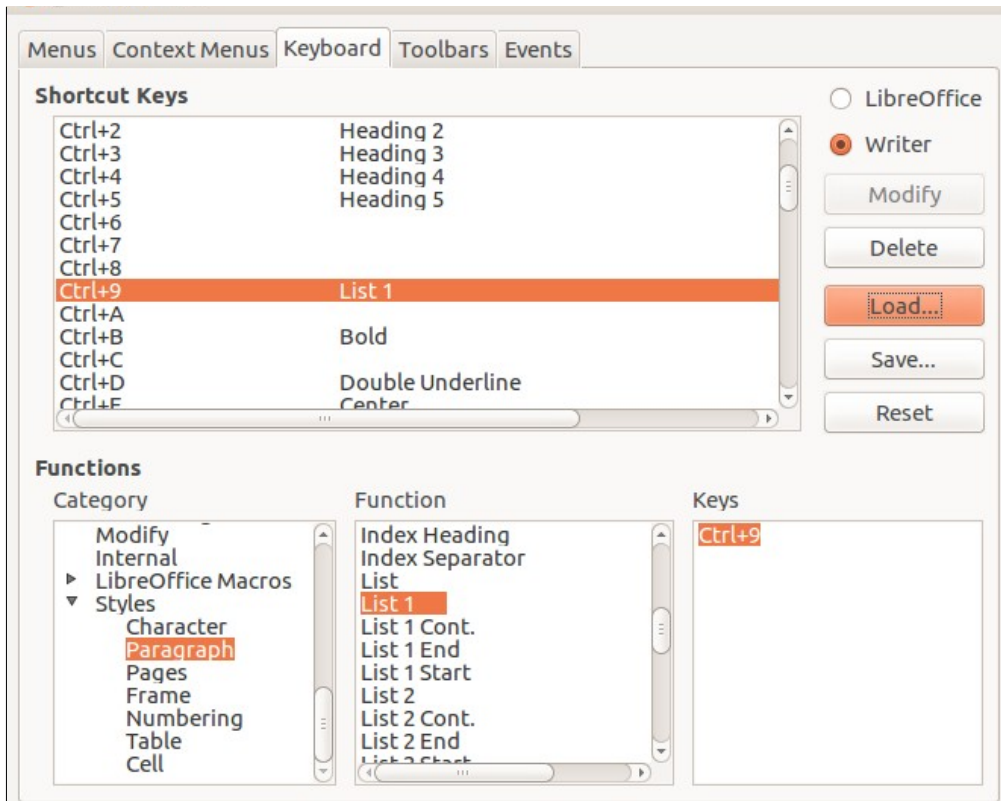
Menus | Context Menus | Keyboard | Toolbars | Events

Shortcut Keys

| | |
|---|---|
| Ctrl+2 | Heading 2 |
| Ctrl+3 | Heading 3 |
| Ctrl+4 | Heading 4 |
| Ctrl+5 | Heading 5 |
| Ctrl+6 | |
| Ctrl+7 | |
| Ctrl+8 | |
| Ctrl+9 | List 1 |
| Ctrl+A | |
| Ctrl+B | Bold |
| Ctrl+C | |
| Ctrl+D | Double Underline |
| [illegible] | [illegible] |

LibreOffice
Writer
Modify
Delete
Load...
Save...
Reset

Functions

Category
Modify
Internal
LibreOffice Macros
Styles
Character
Paragraph
Pages
Frame
Numbering
Table
Cell

Function
Index Heading
Index Separator
List
List 1
List 1 Cont.
List 1 End
List 1 Start
List 2
List 2 Cont.
List 2 End
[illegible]

Keys
Ctrl+9